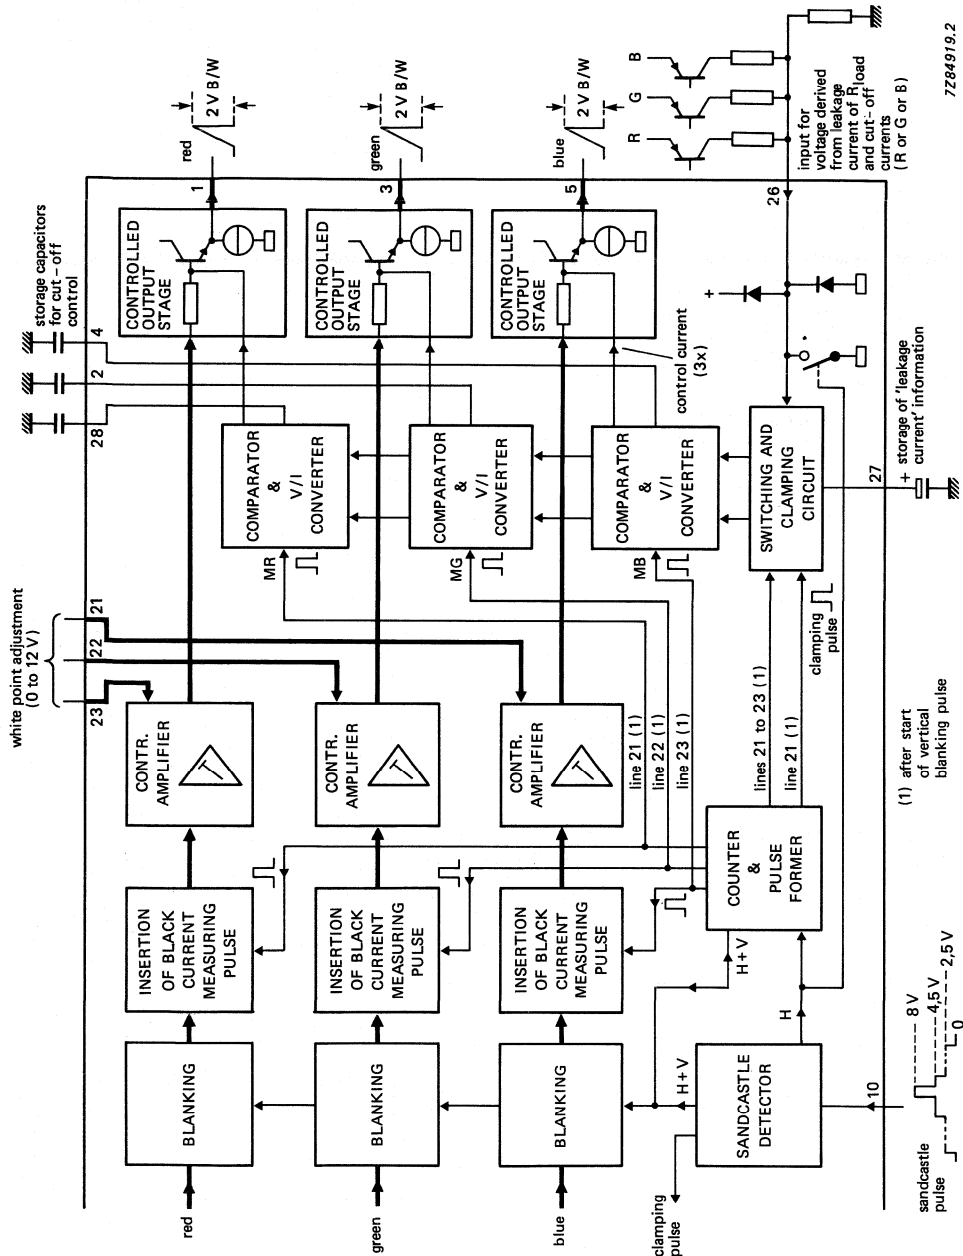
white point adjustment (0 to 12 V)

storage capacitors for cut-off control

red
green
blue
clamping pulse

BLANKING
BLANKING
BLANKING

INSERTION OF BLACK CURRENT MEASURING PULSE
INSERTION OF BLACK CURRENT MEASURING PULSE
INSERTION OF BLACK CURRENT MEASURING PULSE

CONTR. AMPLIFIER
CONTR. AMPLIFIER
CONTR. AMPLIFIER

23
22
21

MR
MG
MB

COMPARATOR & V/I CONVERTER
COMPARATOR & V/I CONVERTER
COMPARATOR & V/I CONVERTER

28
2
4

CONTROLLED OUTPUT STAGE
CONTROLLED OUTPUT STAGE
CONTROLLED OUTPUT STAGE

1
3
5

red
green
blue

2 V B/W
2 V B/W
2 V B/W

control current (3x)

SANDCASTLE DETECTOR

H + V
H + V
H

COUNTER & PULSE FORMER

line 21 (1)
line 22 (1)
line 23 (1)

lines 21 to 23 (1)
line 21 (1)

clamping pulse

SWITCHING AND CLAMPING CIRCUIT

27
+ storage of 'leakage current' information

26

+

R
G
B

input for voltage derived from leakage current of R, load and cut-off currents (R or G or B)

10

sandcastle pulse

8 V
4,5 V
2,5 V
0

(1) after start of vertical blanking pulse

7Z84919.2